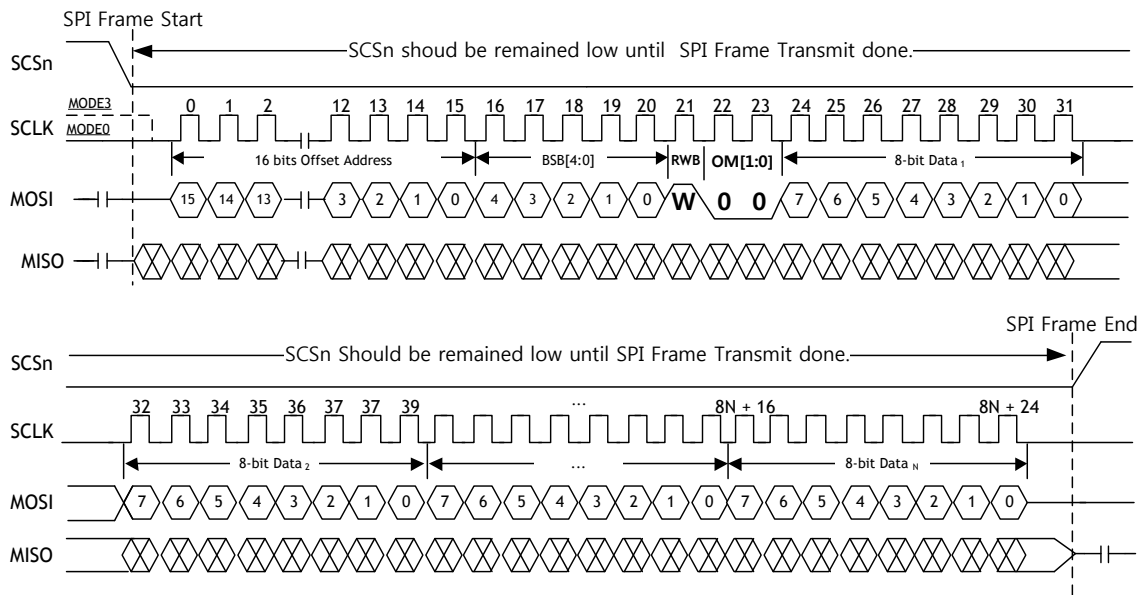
SPI Frame Start

SCSn

SCSn shoud be remained low until SPI Frame Transmit done.

SCLK MODE3 MODE0

0 1 2 12 13 14 15 16 17 18 19 20 21 22 23 24 25 26 27 28 29 30 31

16 bits Offset Address

BSB[4:0]

RWB

OM[1:0]

8-bit Data $_1$

MOSI

15 14 13 3 2 1 0 4 3 2 1 0 W 0 0 7 6 5 4 3 2 1 0

MISO

SPI Frame End

SCSn

SCSn Should be remained low until SPI Frame Transmit done.

SCLK

32 33 34 35 36 37 37 39 ... 8N + 16 8N + 24

8-bit Data $_2$

...

8-bit Data $_N$

MOSI

7 6 5 4 3 2 1 0 7 6 5 4 3 2 1 0 7 6 5 4 3 2 1 0

MISO